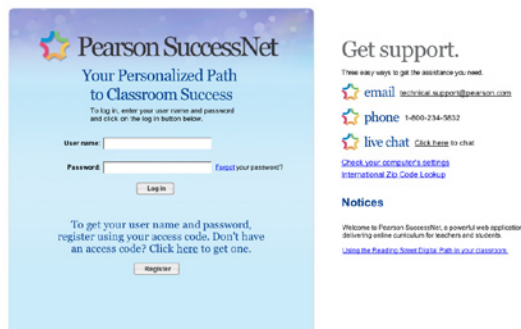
Pearson SuccessNet

Your Personalized Path to Classroom Success

To log in, enter your user name and password and click on the log in button below.

User name:

Password: Forgot your password?

Log in

To get your user name and password, register using your access code. Don't have an access code? Click here to get one.

Register

Get support.

Three easy ways to get the assistance you need.

email technical.support@pearson.com

phone 1-800-234-5832

live chat Click here to chat

Check your computer's settings

International Zip Code Lookup

Notices

Welcome to Pearson SuccessNet, a powerful web application delivering online curriculum for teachers and students.

Using the Reading Street Digital Path in your classroom.